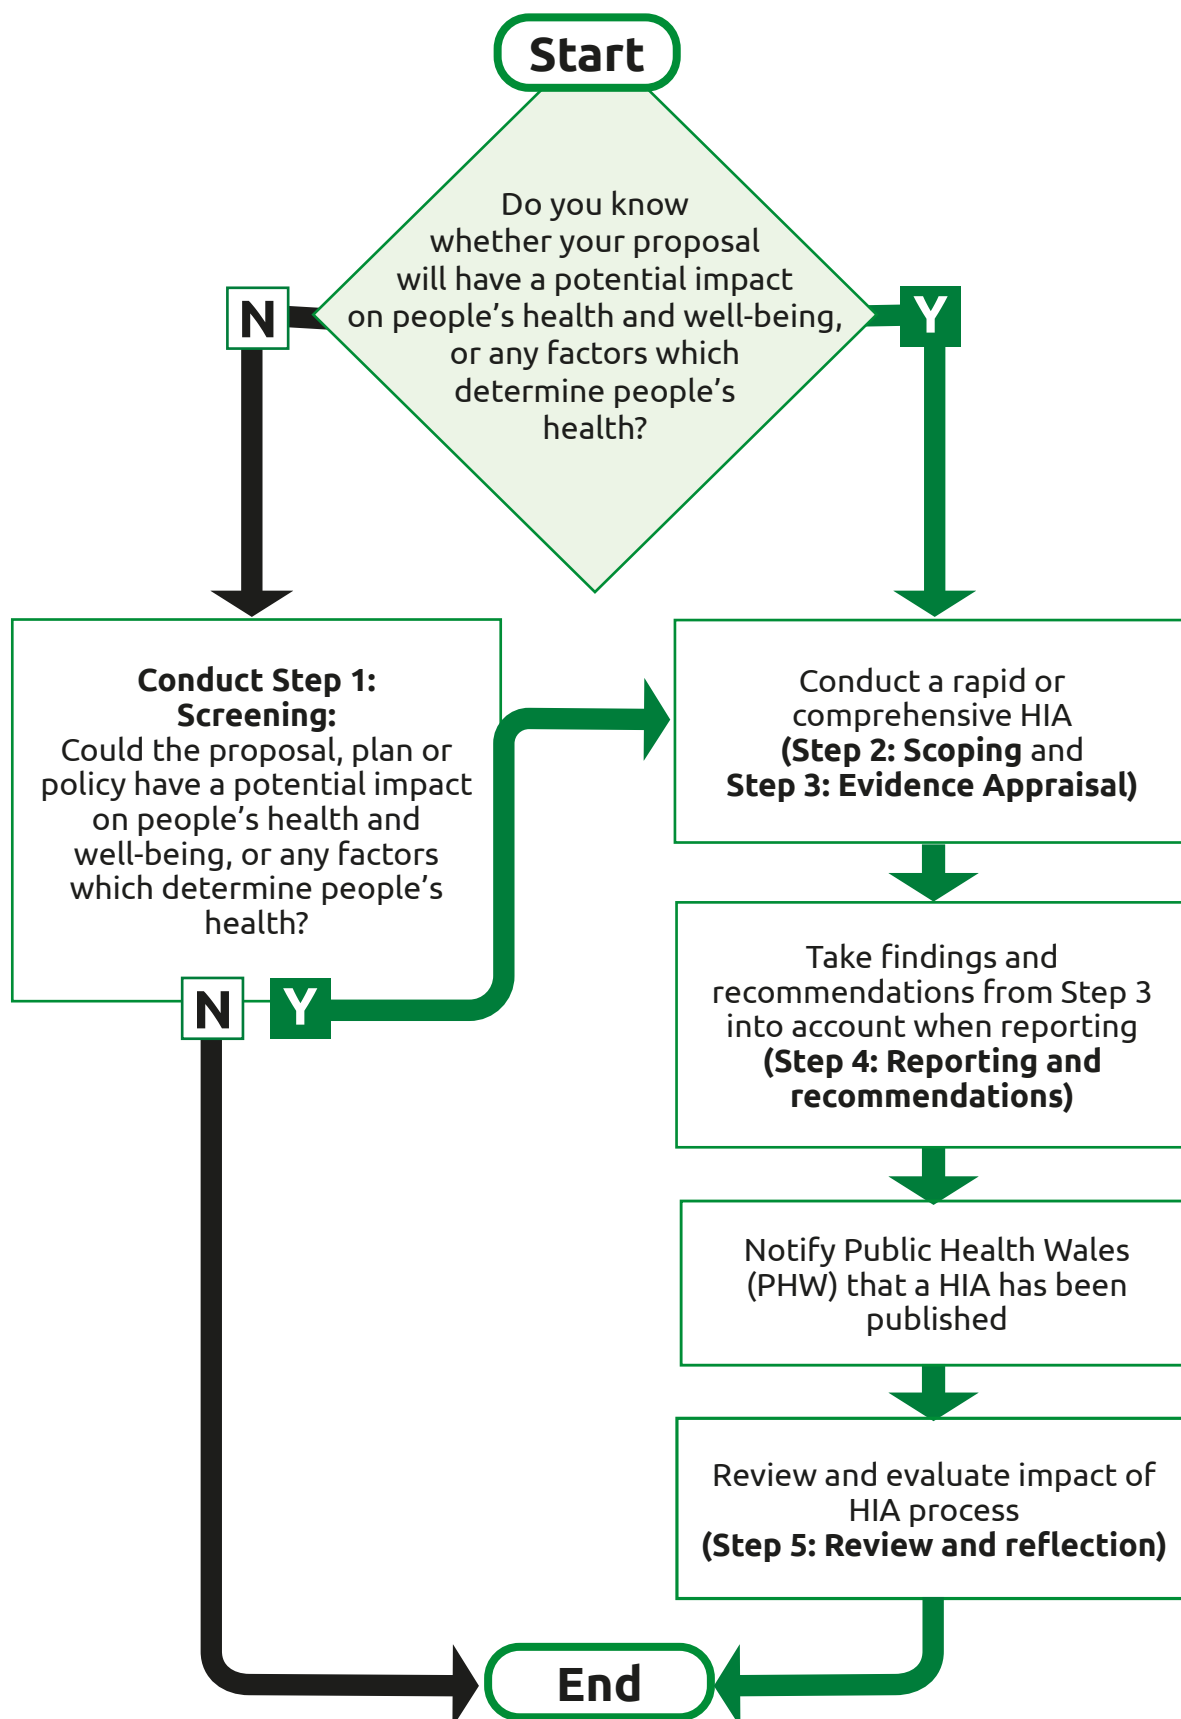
Start

Do you know whether your proposal will have a potential impact on people’s health and well-being, or any factors which determine people’s health?

N

Y

**Conduct Step 1: Screening:**
Could the proposal, plan or policy have a potential impact on people’s health and well-being, or any factors which determine people’s health?

N

Y

Conduct a rapid or comprehensive HIA **(Step 2: Scoping** and **Step 3: Evidence Appraisal)**

Take findings and recommendations from Step 3 into account when reporting **(Step 4: Reporting and recommendations)**

Notify Public Health Wales (PHW) that a HIA has been published

Review and evaluate impact of HIA process **(Step 5: Review and reflection)**

End